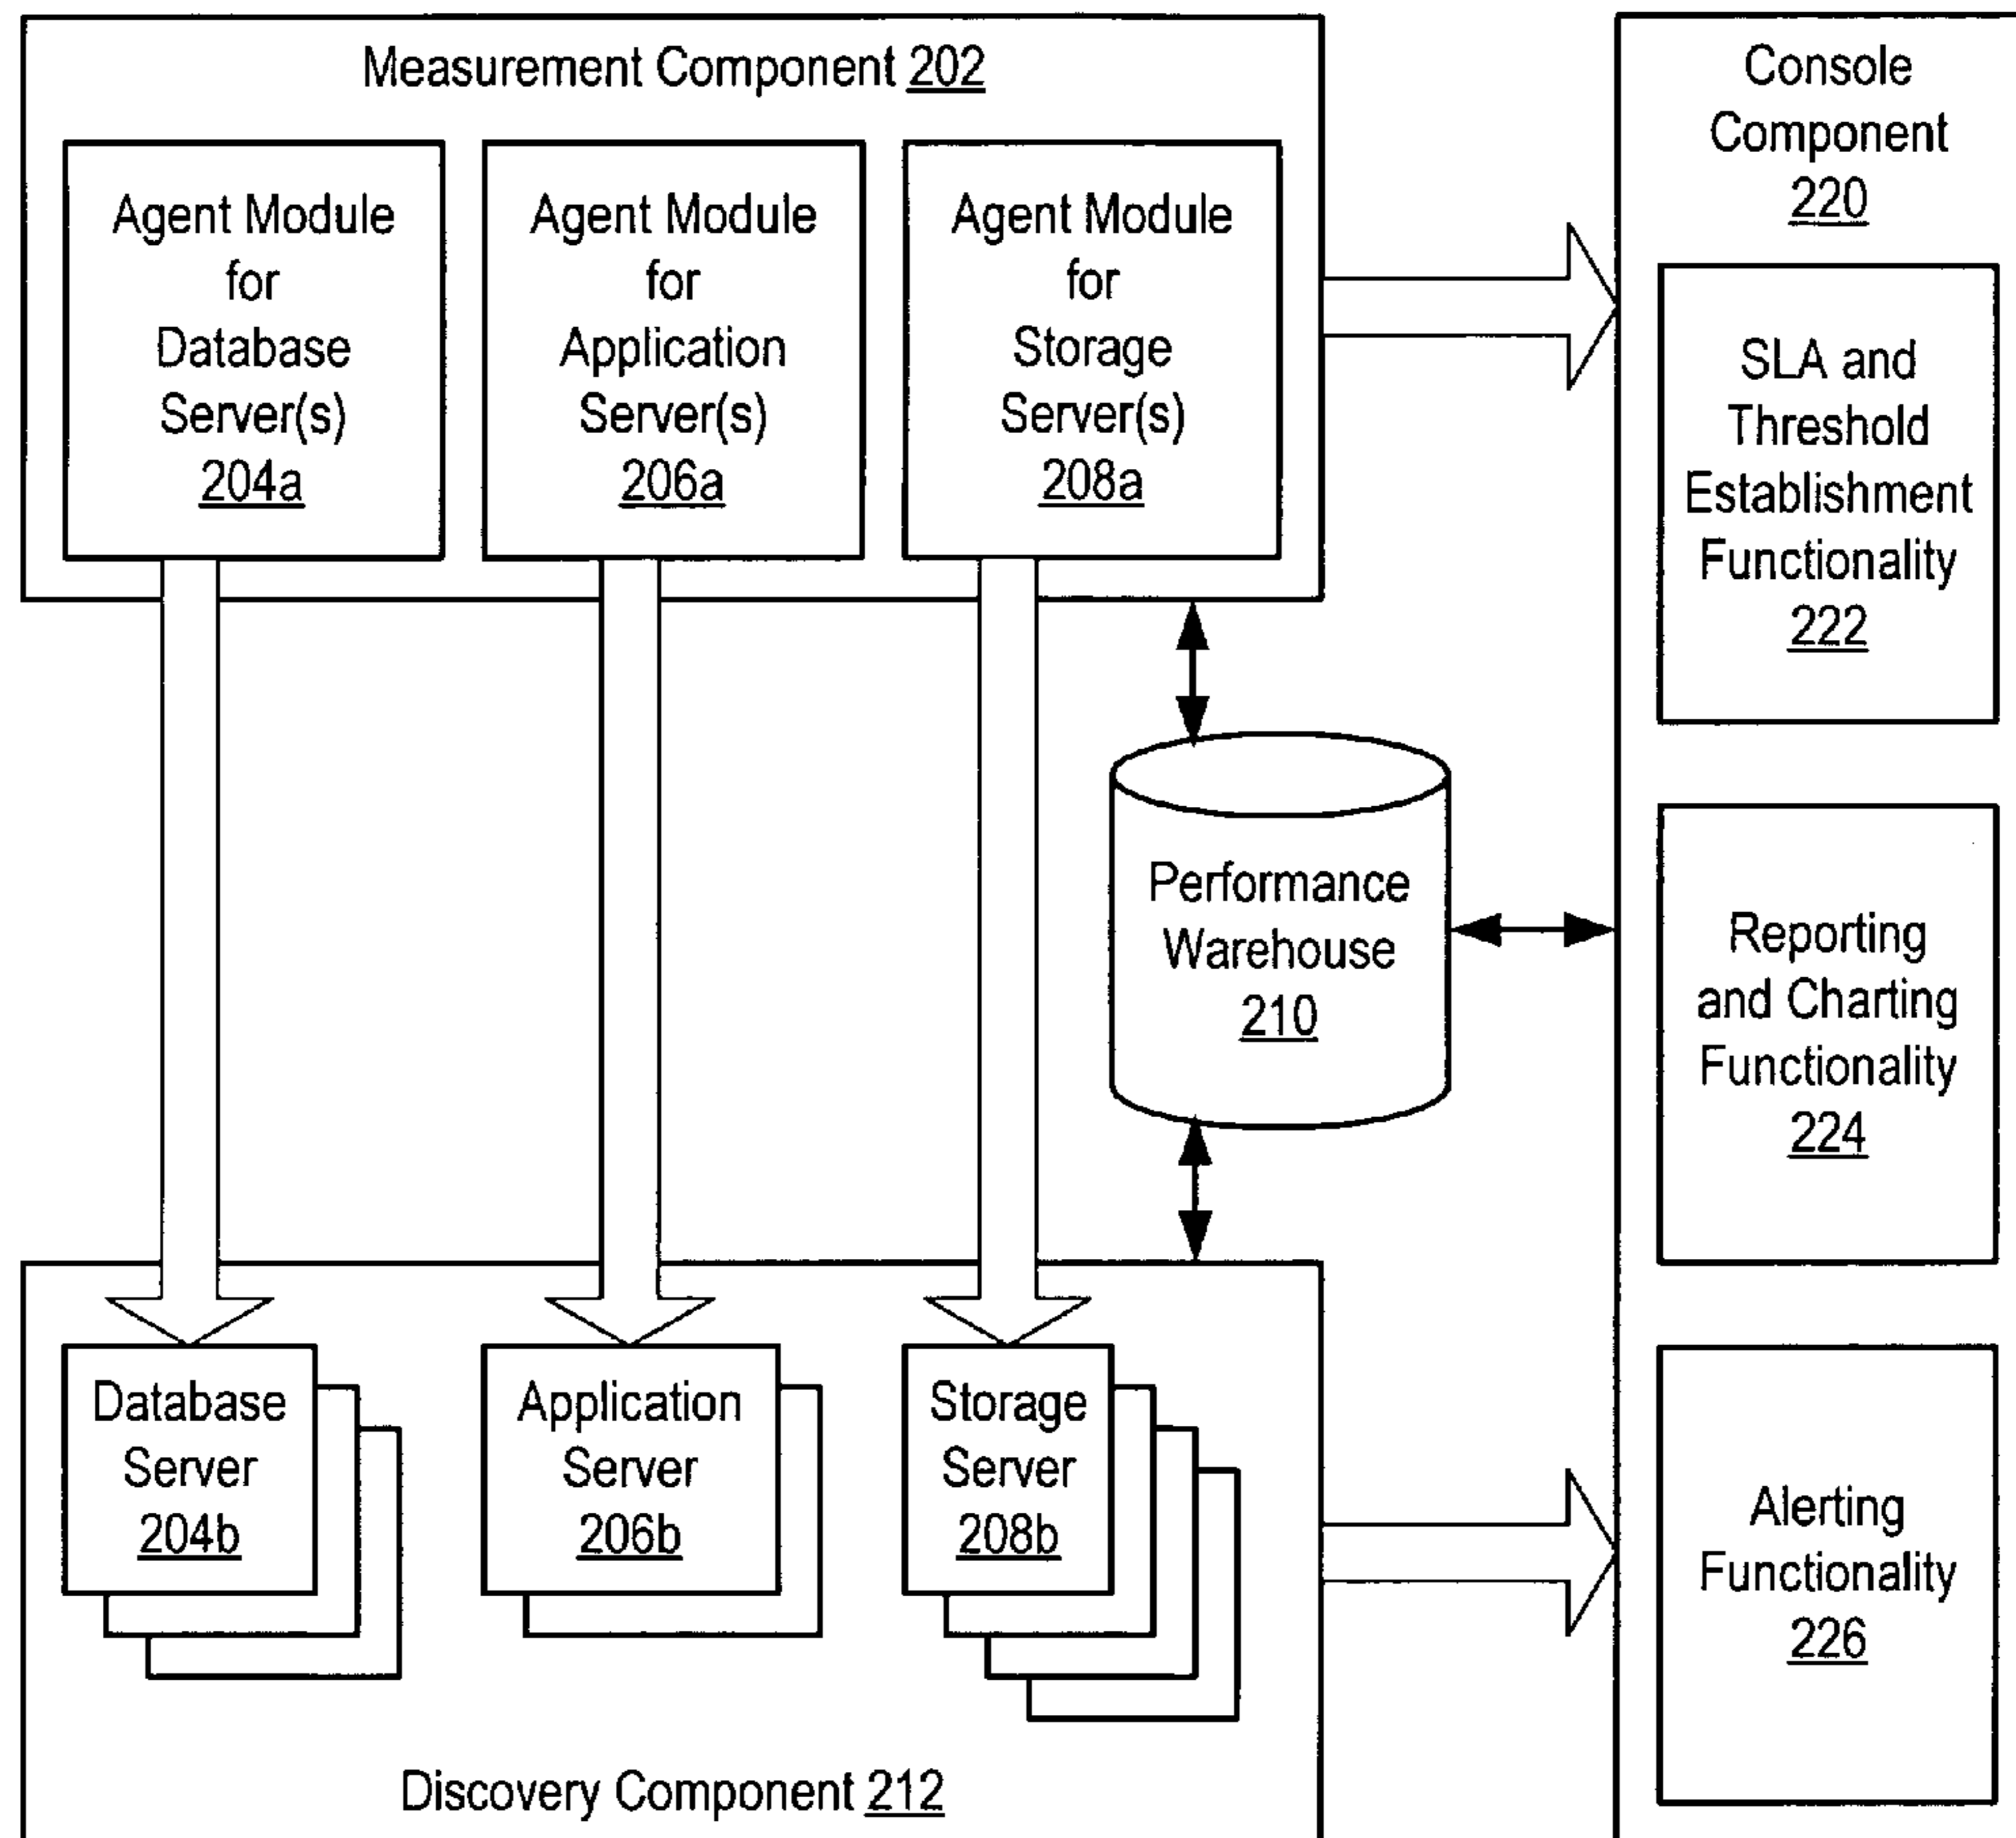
Measurement Component 202

Agent Module for Database Server(s) 204a

Agent Module for Application Server(s) 206a

Agent Module for Storage Server(s) 208a

Console Component 220

SLA and Threshold Establishment Functionality 222

Performance Warehouse 210

Reporting and Charting Functionality 224

Database Server 204b

Application Server 206b

Storage Server 208b

Alerting Functionality 226

Discovery Component 212